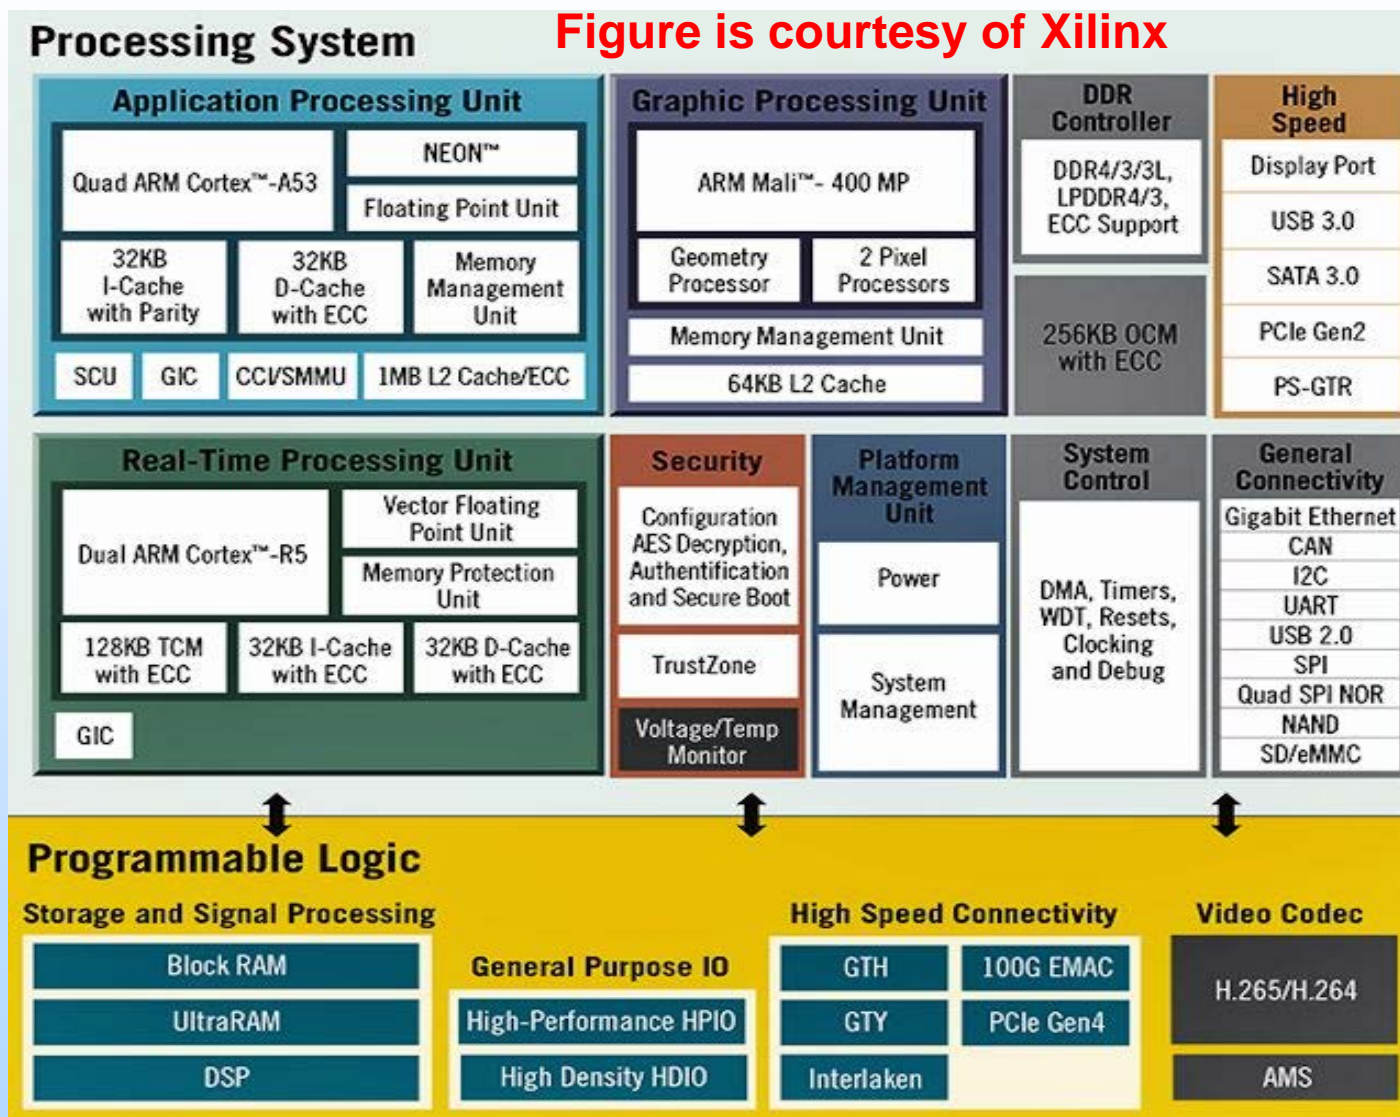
Processing System

Figure is courtesy of Xilinx

Application Processing Unit

Quad ARM Cortex™-A53

NEON™

Floating Point Unit

32KB I-Cache with Parity

32KB D-Cache with ECC

Memory Management Unit

SCU

GIC

CCI/SMMU

1MB L2 Cache/ECC

Graphic Processing Unit

ARM Mali™- 400 MP

Geometry Processor

2 Pixel Processors

Memory Management Unit

64KB L2 Cache

DDR Controller

DDR4/3/3L, LPDDR4/3, ECC Support

256KB OCM with ECC

High Speed

Display Port

USB 3.0

SATA 3.0

PCIe Gen2

PS-GTR

Real-Time Processing Unit

Dual ARM Cortex™-R5

Vector Floating Point Unit

Memory Protection Unit

128KB TCM with ECC

32KB I-Cache with ECC

32KB D-Cache with ECC

GIC

Security

Configuration AES Decryption, Authentification and Secure Boot

TrustZone

Voltage/Temp Monitor

Platform Management Unit

Power

System Management

System Control

DMA, Timers, WDT, Resets, Clocking and Debug

General Connectivity

Gigabit Ethernet

CAN

I2C

UART

USB 2.0

SPI

Quad SPI NOR

NAND

SD/eMMC

Programmable Logic

Storage and Signal Processing

Block RAM

UltraRAM

DSP

General Purpose IO

High-Performance HPIO

High Density HDIO

High Speed Connectivity

GTH

100G EMAC

GTY

PCIe Gen4

Interlaken

Video Codec

H.265/H.264

AMS